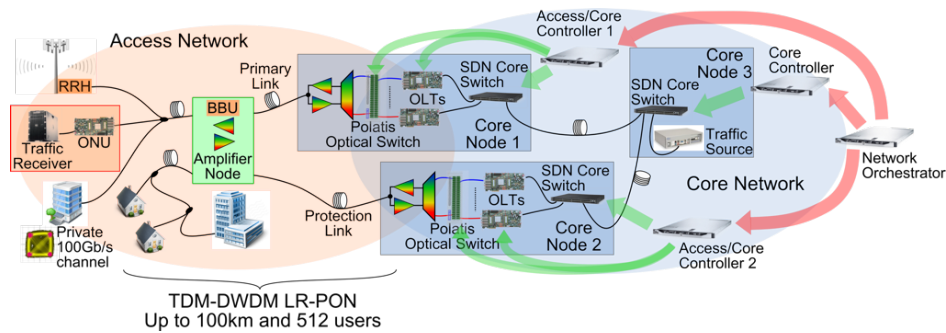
Access Network

RRH

Traffic Receiver

ONU

BBU

Amplifier Node

Private 100Gb/s channel

Primary Link

Protection Link

Polatis Optical Switch

OLTs

SDN Core Switch

Core Node 1

Polatis Optical Switch

OLTs

SDN Core Switch

Core Node 2

Access/Core Controller 1

Core Node 3

SDN Core Switch

Traffic Source

Core Controller

Network Orchestrator

Core Network

Access/Core Controller 2

TDM-DWDM LR-PON
Up to 100km and 512 users